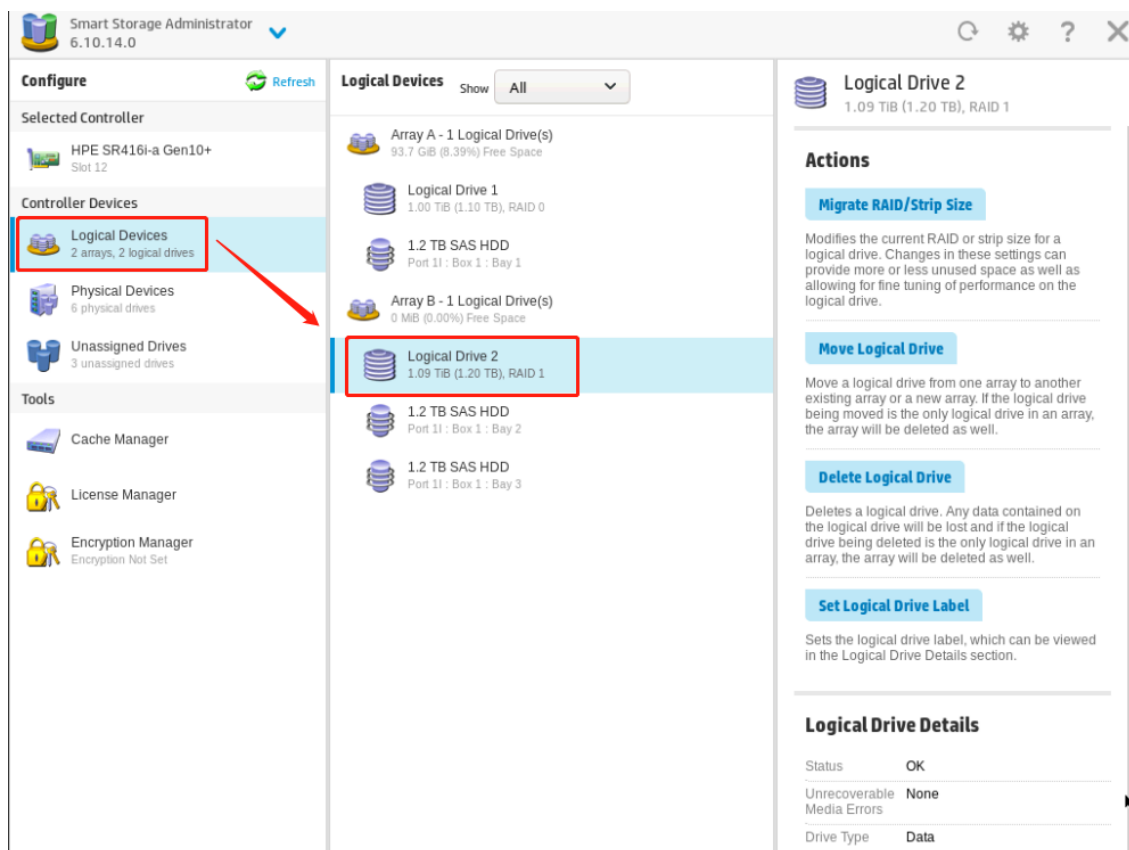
Smart Storage Administrator
6.10.14.0

Configure
Refresh

Selected Controller
HPE SR416i-a Gen10+
Slot 12

Controller Devices
Logical Devices
2 arrays, 2 logical drives
Physical Devices
6 physical drives
Unassigned Drives
3 unassigned drives

Tools
Cache Manager
License Manager
Encryption Manager
Encryption Not Set

Logical Devices
Show
All

Array A - 1 Logical Drive(s)
93.7 GiB (8.39%) Free Space
Logical Drive 1
1.00 TiB (1.10 TB), RAID 0
1.2 TB SAS HDD
Port 1I : Box 1 : Bay 1
Array B - 1 Logical Drive(s)
0 MiB (0.00%) Free Space
Logical Drive 2
1.09 TiB (1.20 TB), RAID 1
1.2 TB SAS HDD
Port 1I : Box 1 : Bay 2
1.2 TB SAS HDD
Port 1I : Box 1 : Bay 3

Logical Drive 2
1.09 TiB (1.20 TB), RAID 1

Actions
Migrate RAID/Strip Size
Modifies the current RAID or strip size for a logical drive. Changes in these settings can provide more or less unused space as well as allowing for fine tuning of performance on the logical drive.

Move Logical Drive
Move a logical drive from one array to another existing array or a new array. If the logical drive being moved is the only logical drive in an array, the array will be deleted as well.

Delete Logical Drive
Deletes a logical drive. Any data contained on the logical drive will be lost and if the logical drive being deleted is the only logical drive in an array, the array will be deleted as well.

Set Logical Drive Label
Sets the logical drive label, which can be viewed in the Logical Drive Details section.

Logical Drive Details
| | |
|---|---|
| Status | OK |
| Unrecoverable Media Errors | None |
| Drive Type | Data |